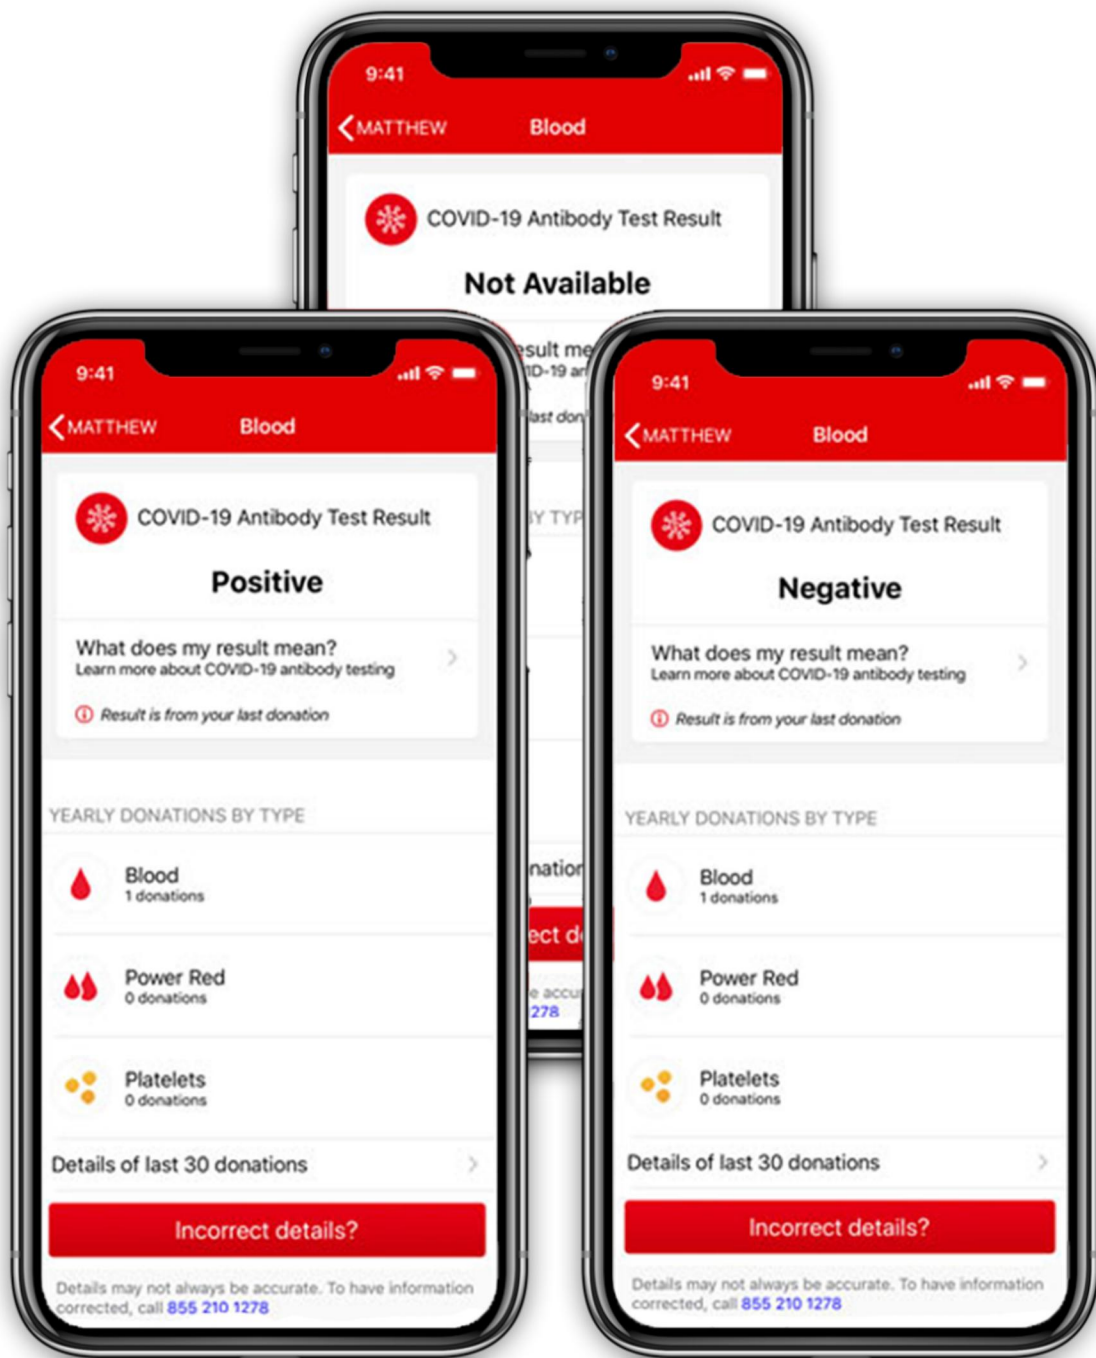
9:41

MATTHEW Blood

COVID-19 Antibody Test Result

Not Available

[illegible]esult me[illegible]
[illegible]ID-19 a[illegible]
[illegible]ast don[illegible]
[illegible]Y TYP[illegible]
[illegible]nation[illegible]
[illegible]ect d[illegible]
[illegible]e accu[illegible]
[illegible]278

9:41

MATTHEW Blood

COVID-19 Antibody Test Result

Positive

What does my result mean?
Learn more about COVID-19 antibody testing

Result is from your last donation

YEARLY DONATIONS BY TYPE

Blood
1 donations

Power Red
0 donations

Platelets
0 donations

Details of last 30 donations

Incorrect details?

Details may not always be accurate. To have information corrected, call 855 210 1278

9:41

MATTHEW Blood

COVID-19 Antibody Test Result

Negative

What does my result mean?
Learn more about COVID-19 antibody testing

Result is from your last donation

YEARLY DONATIONS BY TYPE

Blood
1 donations

Power Red
0 donations

Platelets
0 donations

Details of last 30 donations

Incorrect details?

Details may not always be accurate. To have information corrected, call 855 210 1278